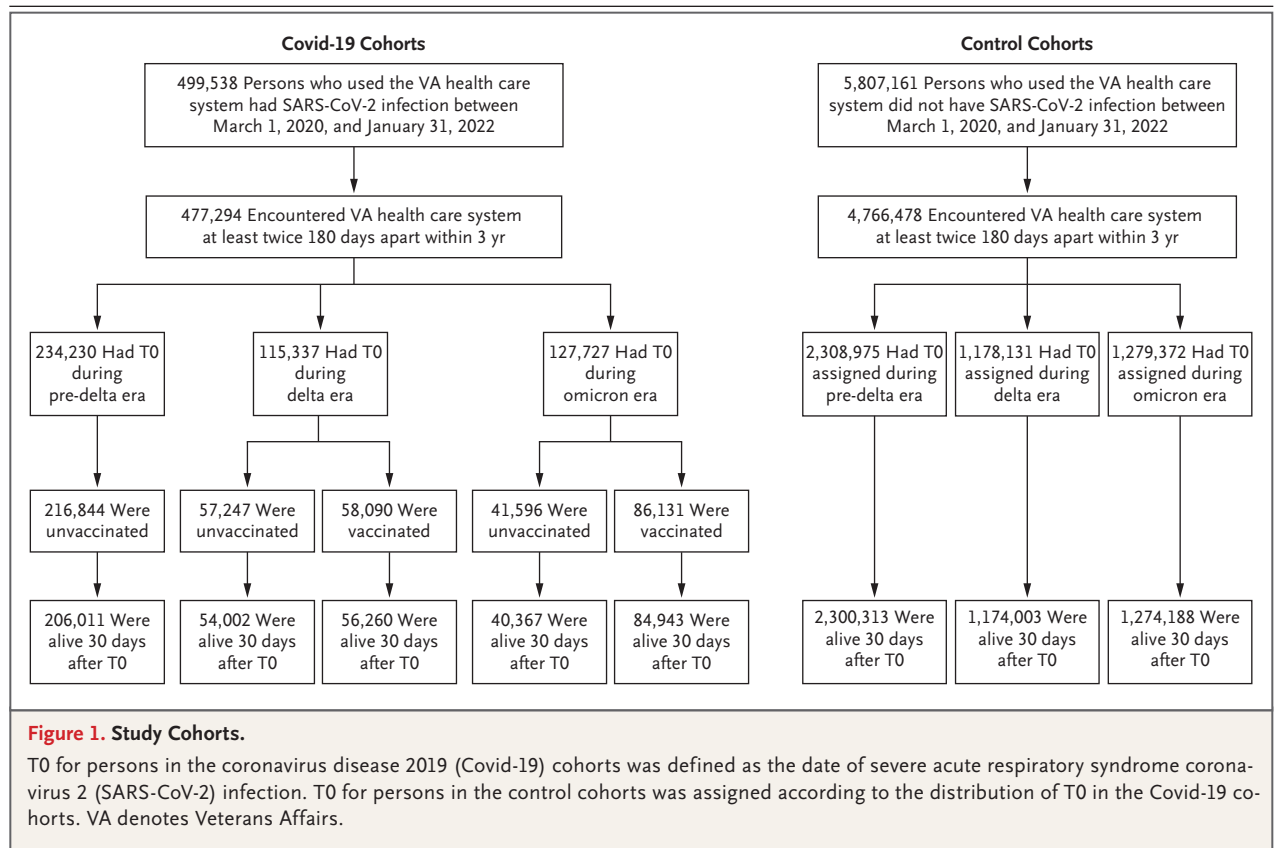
Covid-19 Cohorts

499,538 Persons who used the VA health care system had SARS-CoV-2 infection between March 1, 2020, and January 31, 2022

477,294 Encountered VA health care system at least twice 180 days apart within 3 yr

234,230 Had T0 during pre-delta era

115,337 Had T0 during delta era

127,727 Had T0 during omicron era

216,844 Were unvaccinated

57,247 Were unvaccinated

58,090 Were vaccinated

41,596 Were unvaccinated

86,131 Were vaccinated

206,011 Were alive 30 days after T0

54,002 Were alive 30 days after T0

56,260 Were alive 30 days after T0

40,367 Were alive 30 days after T0

84,943 Were alive 30 days after T0

Control Cohorts

5,807,161 Persons who used the VA health care system did not have SARS-CoV-2 infection between March 1, 2020, and January 31, 2022

4,766,478 Encountered VA health care system at least twice 180 days apart within 3 yr

2,308,975 Had T0 assigned during pre-delta era

1,178,131 Had T0 assigned during delta era

1,279,372 Had T0 assigned during omicron era

2,300,313 Were alive 30 days after T0

1,174,003 Were alive 30 days after T0

1,274,188 Were alive 30 days after T0

Figure 1. Study Cohorts.

T0 for persons in the coronavirus disease 2019 (Covid-19) cohorts was defined as the date of severe acute respiratory syndrome coronavirus 2 (SARS-CoV-2) infection. T0 for persons in the control cohorts was assigned according to the distribution of T0 in the Covid-19 cohorts. VA denotes Veterans Affairs.